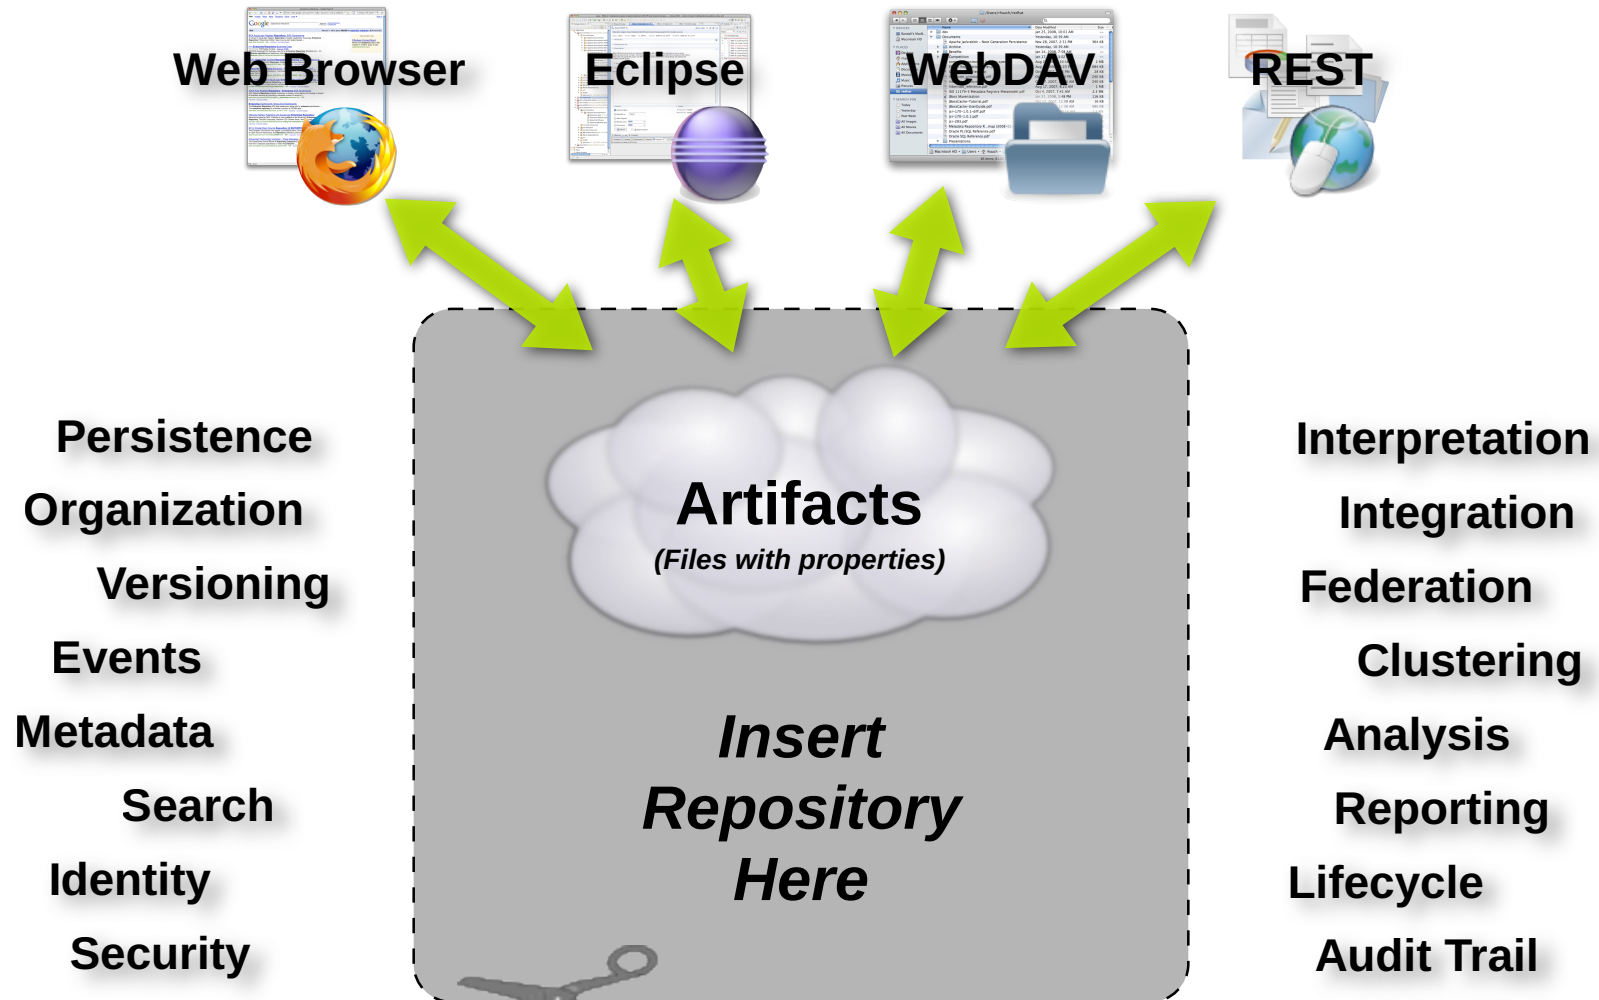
Web Browser

Eclipse

WebDAV

REST

Persistence

Organization

Versioning

Events

Metadata

Search

Identity

Security

Artifacts

(Files with properties)

Insert Repository Here

Interpretation

Integration

Federation

Clustering

Analysis

Reporting

Lifecycle

Audit Trail